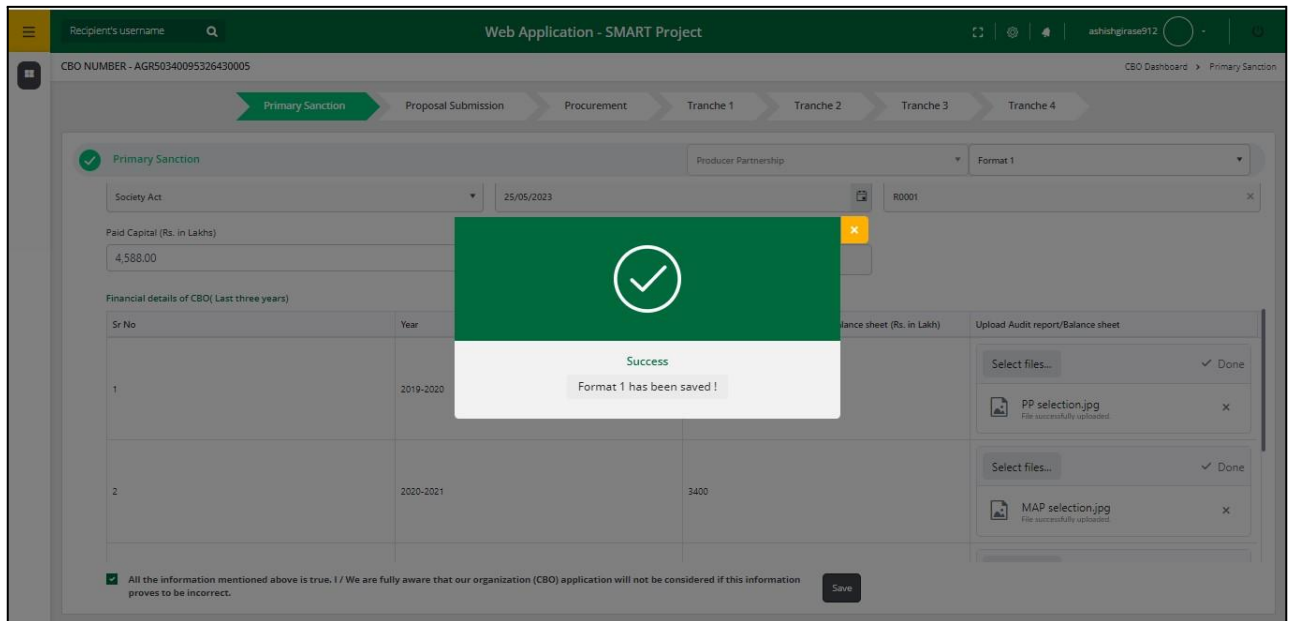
Recipient's username

Web Application - SMART Project

ashishgirase912

CBO NUMBER - AGR50340095326430005

CBO Dashboard > Primary Sanction

Primary Sanction
Proposal Submission
Procurement
Tranche 1
Tranche 2
Tranche 3
Tranche 4

Primary Sanction

Producer Partnership

Format 1

Society Act

25/05/2023

R0001

Paid Capital (Rs. in Lakhs)

4,588.00

Financial details of CBO( Last three years)

| Sr No | Year | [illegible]alance sheet (Rs. in Lakh) | Upload Audit report/Balance sheet |
|---|---|---|---|
| 1 | 2019-2020 | | Select files... ✓ Done PP selection.jpg File successfully uploaded. × |
| 2 | 2020-2021 | 3400 | Select files... ✓ Done MAP selection.jpg File successfully uploaded. × |

Success

Format 1 has been saved !

All the information mentioned above is true. I / We are fully aware that our organization (CBO) application will not be considered if this information proves to be incorrect.

Save